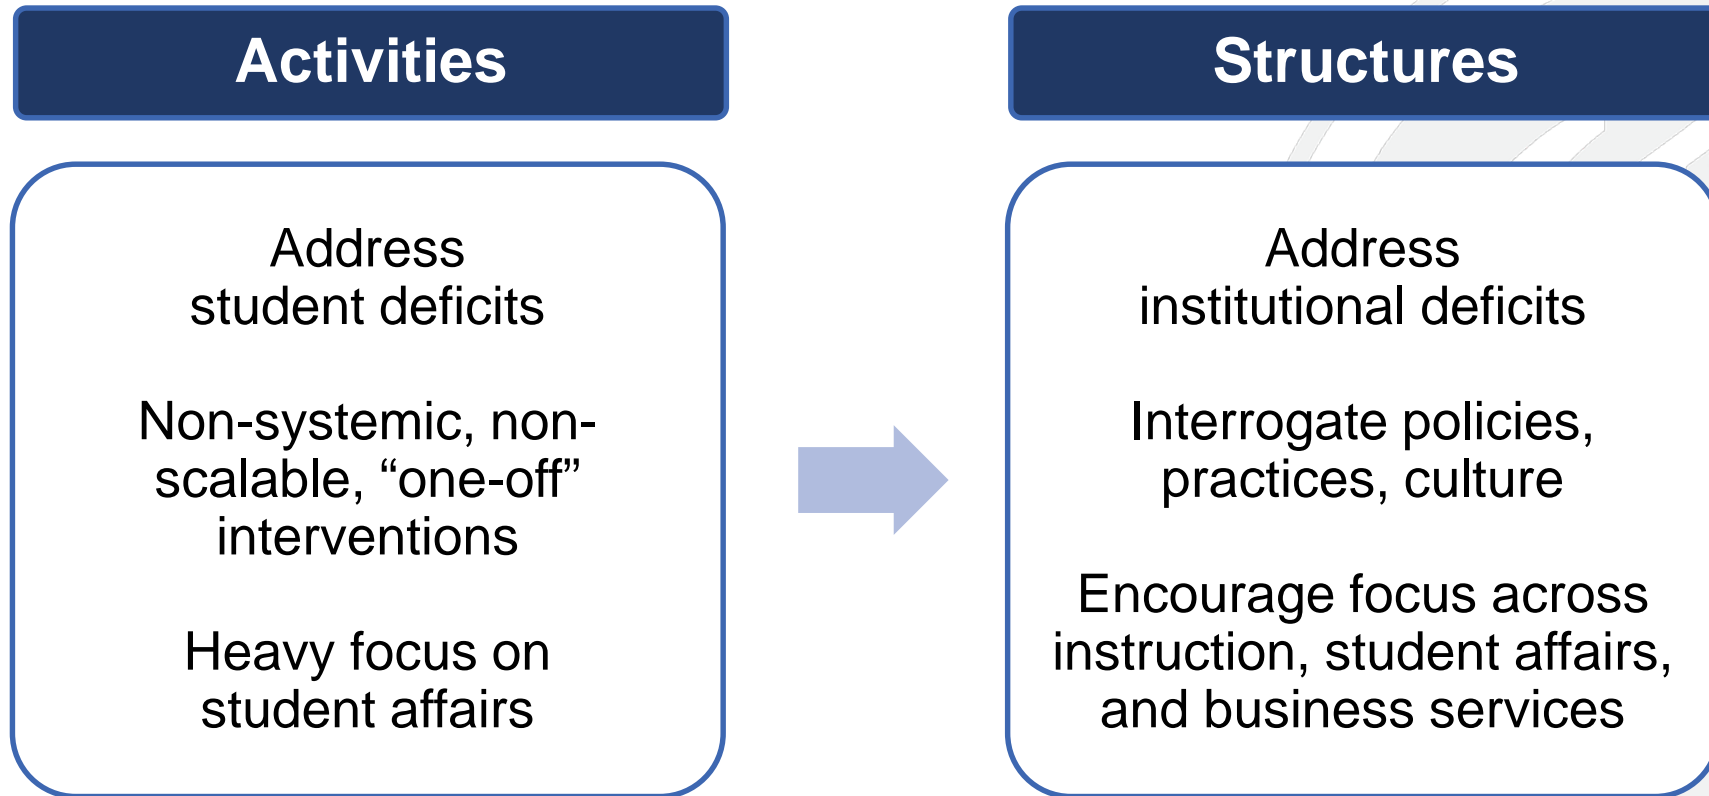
Activities

Address student deficits

Non-systemic, non-scalable, “one-off” interventions

Heavy focus on student affairs

Structures

Address institutional deficits

Interrogate policies, practices, culture

Encourage focus across instruction, student affairs, and business services